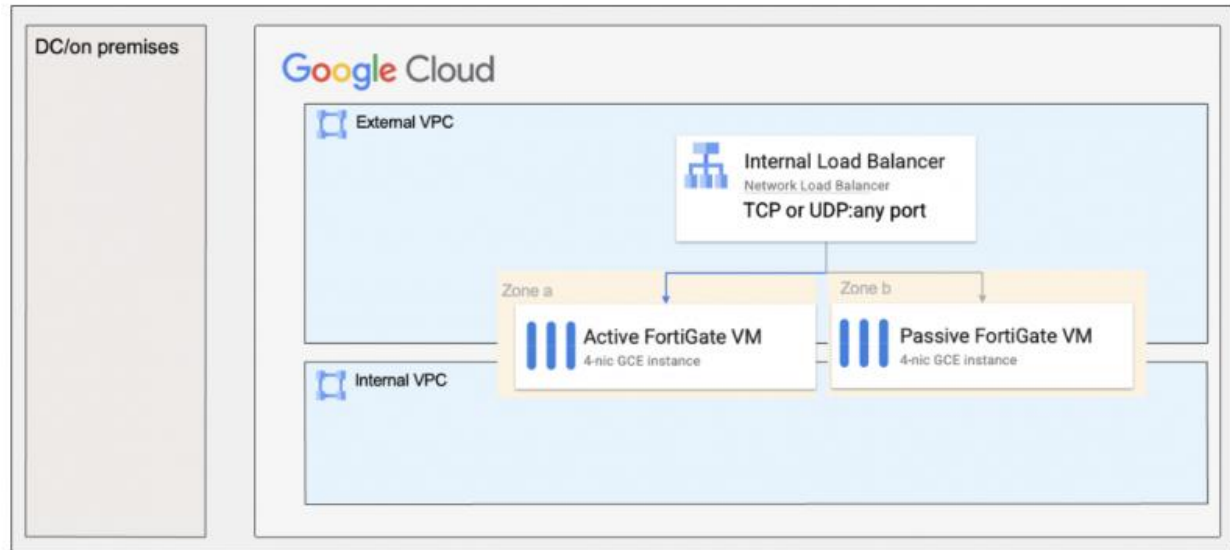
DC/on premises

Google Cloud

External VPC

Internal Load Balancer
Network Load Balancer
TCP or UDP:any port

Zone a

Zone b

Active FortiGate VM
4-nic GCE instance

Passive FortiGate VM
4-nic GCE instance

Internal VPC